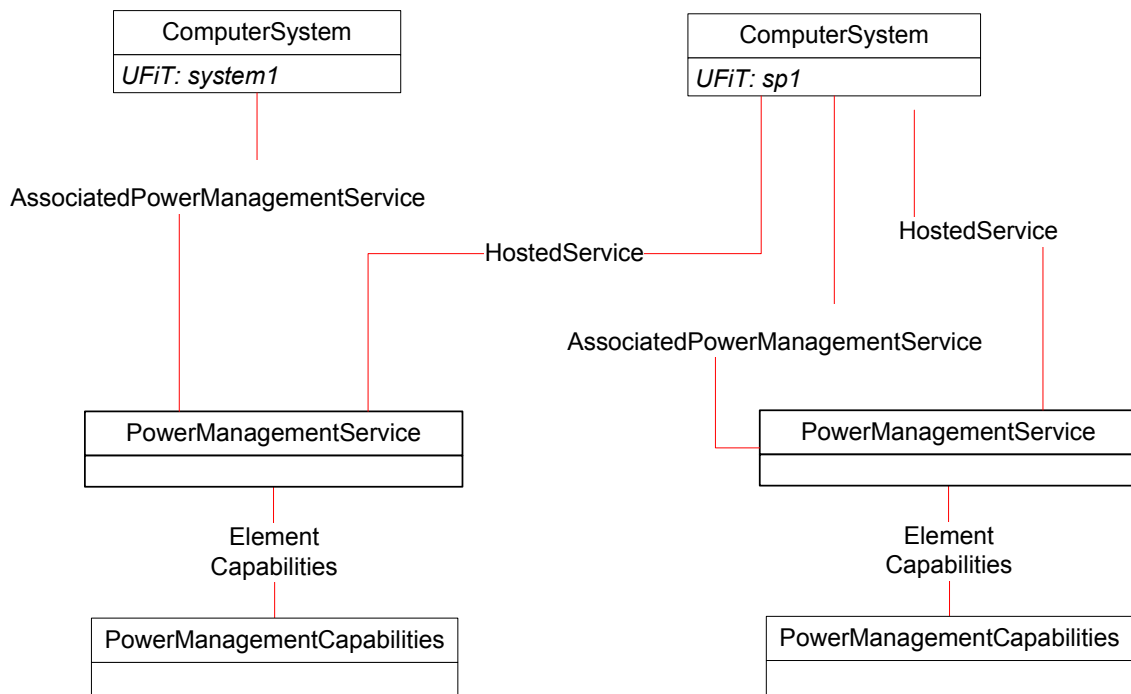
ComputerSystem
UFiT: system1

ComputerSystem
UFiT: sp1

AssociatedPowerManagementService

HostedService

HostedService

AssociatedPowerManagementService

PowerManagementService

PowerManagementService

Element Capabilities

Element Capabilities

PowerManagementCapabilities

PowerManagementCapabilities